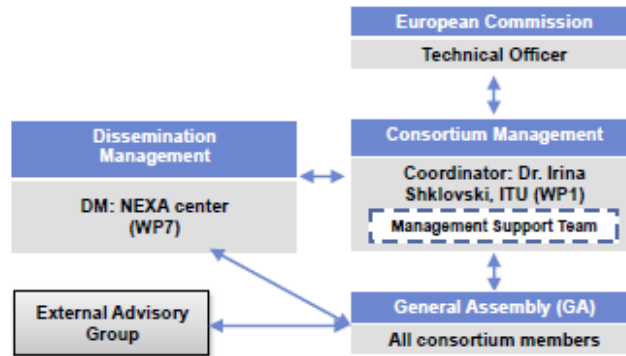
European Commission
Technical Officer

Dissemination Management
DM: NEXA center (WP7)

Consortium Management
Coordinator: Dr. Irina Shklovski, ITU (WP1)
Management Support Team

External Advisory Group

General Assembly (GA)
All consortium members